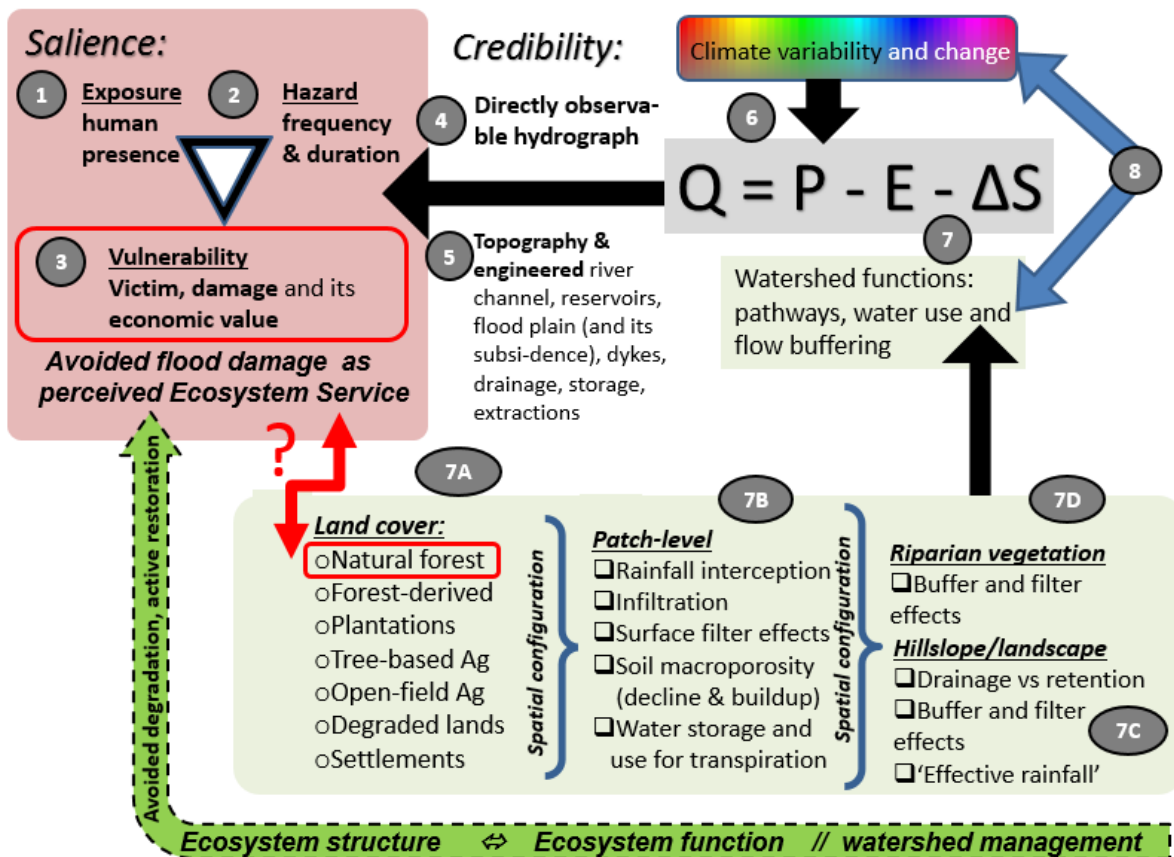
Salience:

1 Exposure human presence

2 Hazard frequency & duration

3 Vulnerability Victim, damage and its economic value

Avoided flood damage as perceived Ecosystem Service

Credibility:

Climate variability and change

4 Directly observable hydrograph

6

$Q = P - E - \Delta S$

8

5 Topography & engineered river channel, reservoirs, flood plain (and its subsi-dence), dykes, drainage, storage, extractions

7 Watershed functions: pathways, water use and flow buffering

?

7A

7B

7D

Land cover:
○Natural forest
○Forest-derived
○Plantations
○Tree-based Ag
○Open-field Ag
○Degraded lands
○Settlements

Spatial configuration

Patch-level
❑Rainfall interception
❑Infiltration
❑Surface filter effects
❑Soil macroporosity (decline & buildup)
❑Water storage and use for transpiration

Spatial configuration

Riparian vegetation
❑Buffer and filter effects

Hillslope/landscape
❑Drainage vs retention
❑Buffer and filter effects
❑'Effective rainfall'

7C

Avoided degradation, active restoration

Ecosystem structure ⇔ Ecosystem function // watershed management